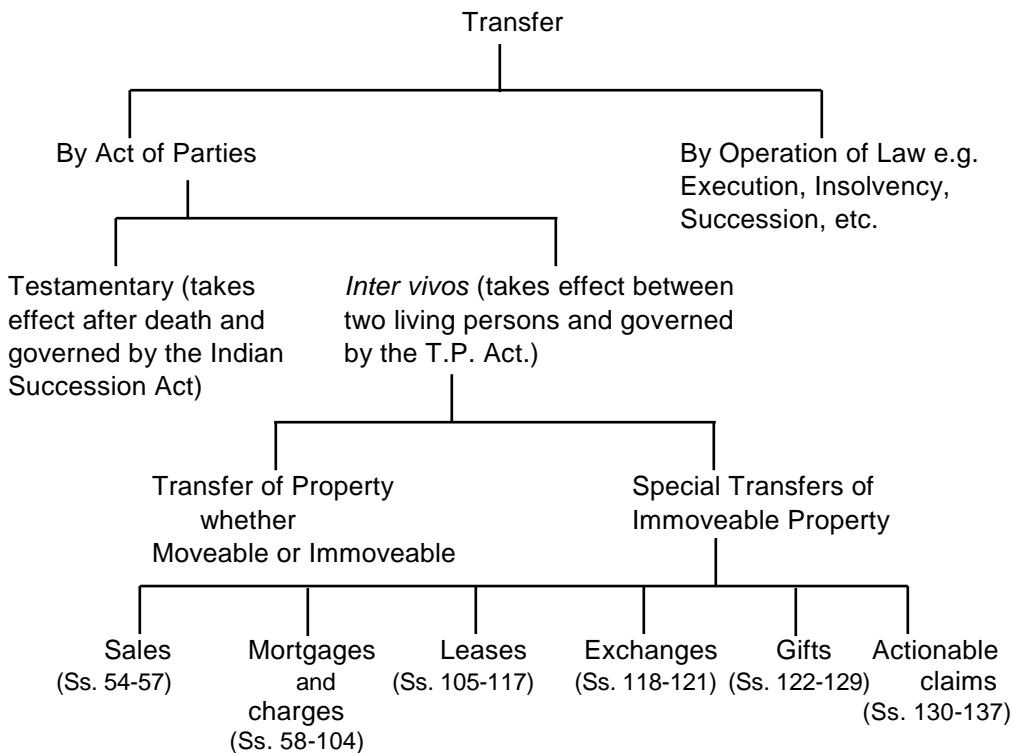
Transfer

By Act of Parties

By Operation of Law e.g. Execution, Insolvency, Succession, etc.

Testamentary (takes effect after death and governed by the Indian Succession Act)

*Inter vivos* (takes effect between two living persons and governed by the T.P. Act.)

Transfer of Property whether Moveable or Immoveable

Special Transfers of Immoveable Property

Sales (Ss. 54-57)

Mortgages and charges (Ss. 58-104)

Leases (Ss. 105-117)

Exchanges (Ss. 118-121)

Gifts (Ss. 122-129)

Actionable claims (Ss. 130-137)